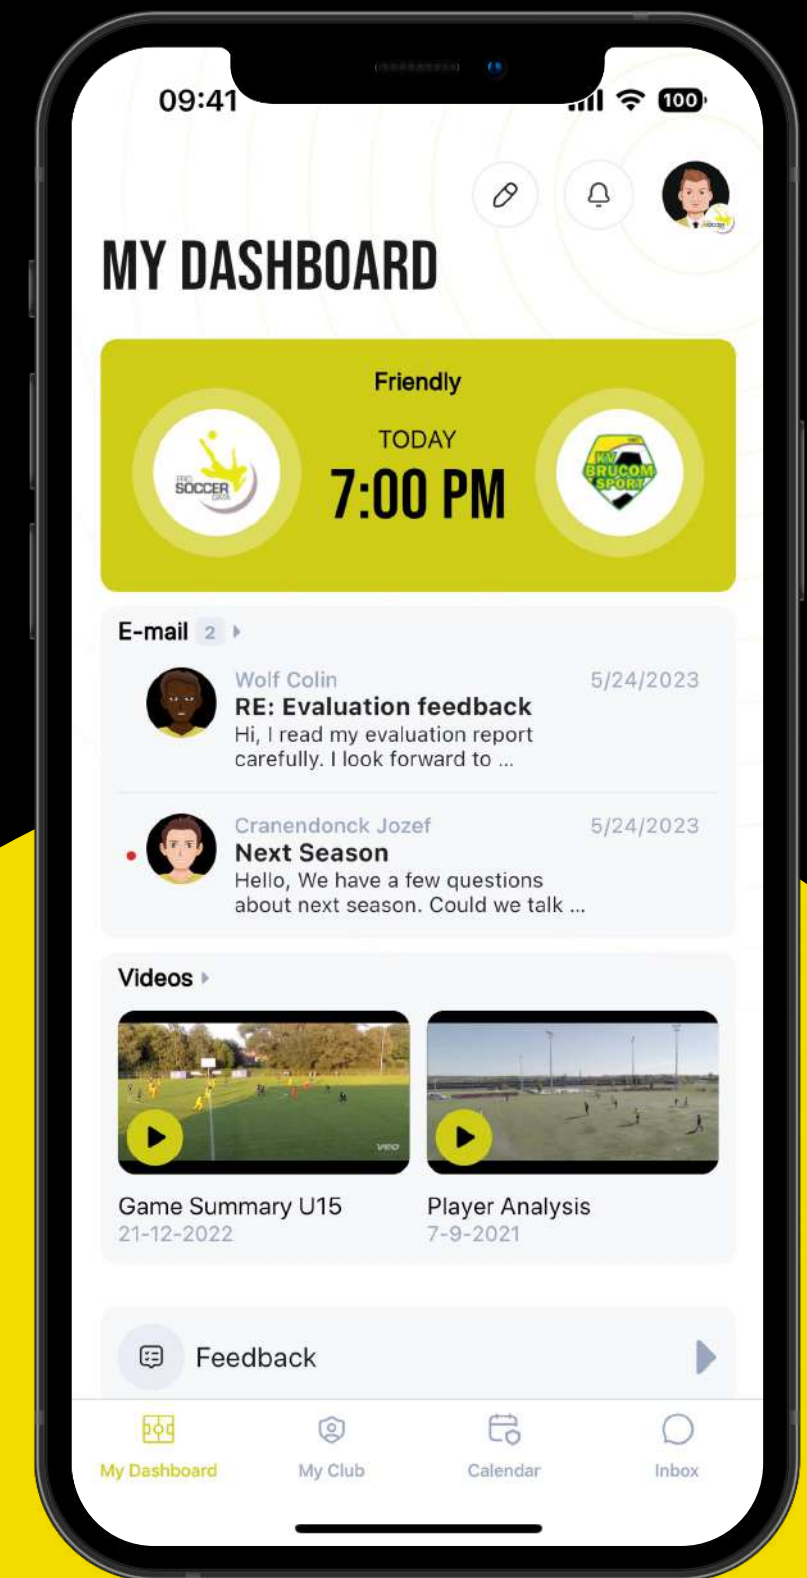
09:41

100

MY DASHBOARD

Friendly

SOCCER DATA

TODAY

7:00 PM

KV BRUCOM SPORT

E-mail 2

Wolf Colin
5/24/2023
RE: Evaluation feedback
Hi, I read my evaluation report carefully. I look forward to ...

Cranendonck Jozef
5/24/2023
Next Season
Hello, We have a few questions about next season. Could we talk ...

Videos

veo

Game Summary U15
21-12-2022

Player Analysis
7-9-2021

Feedback

My Dashboard
My Club
Calendar
Inbox